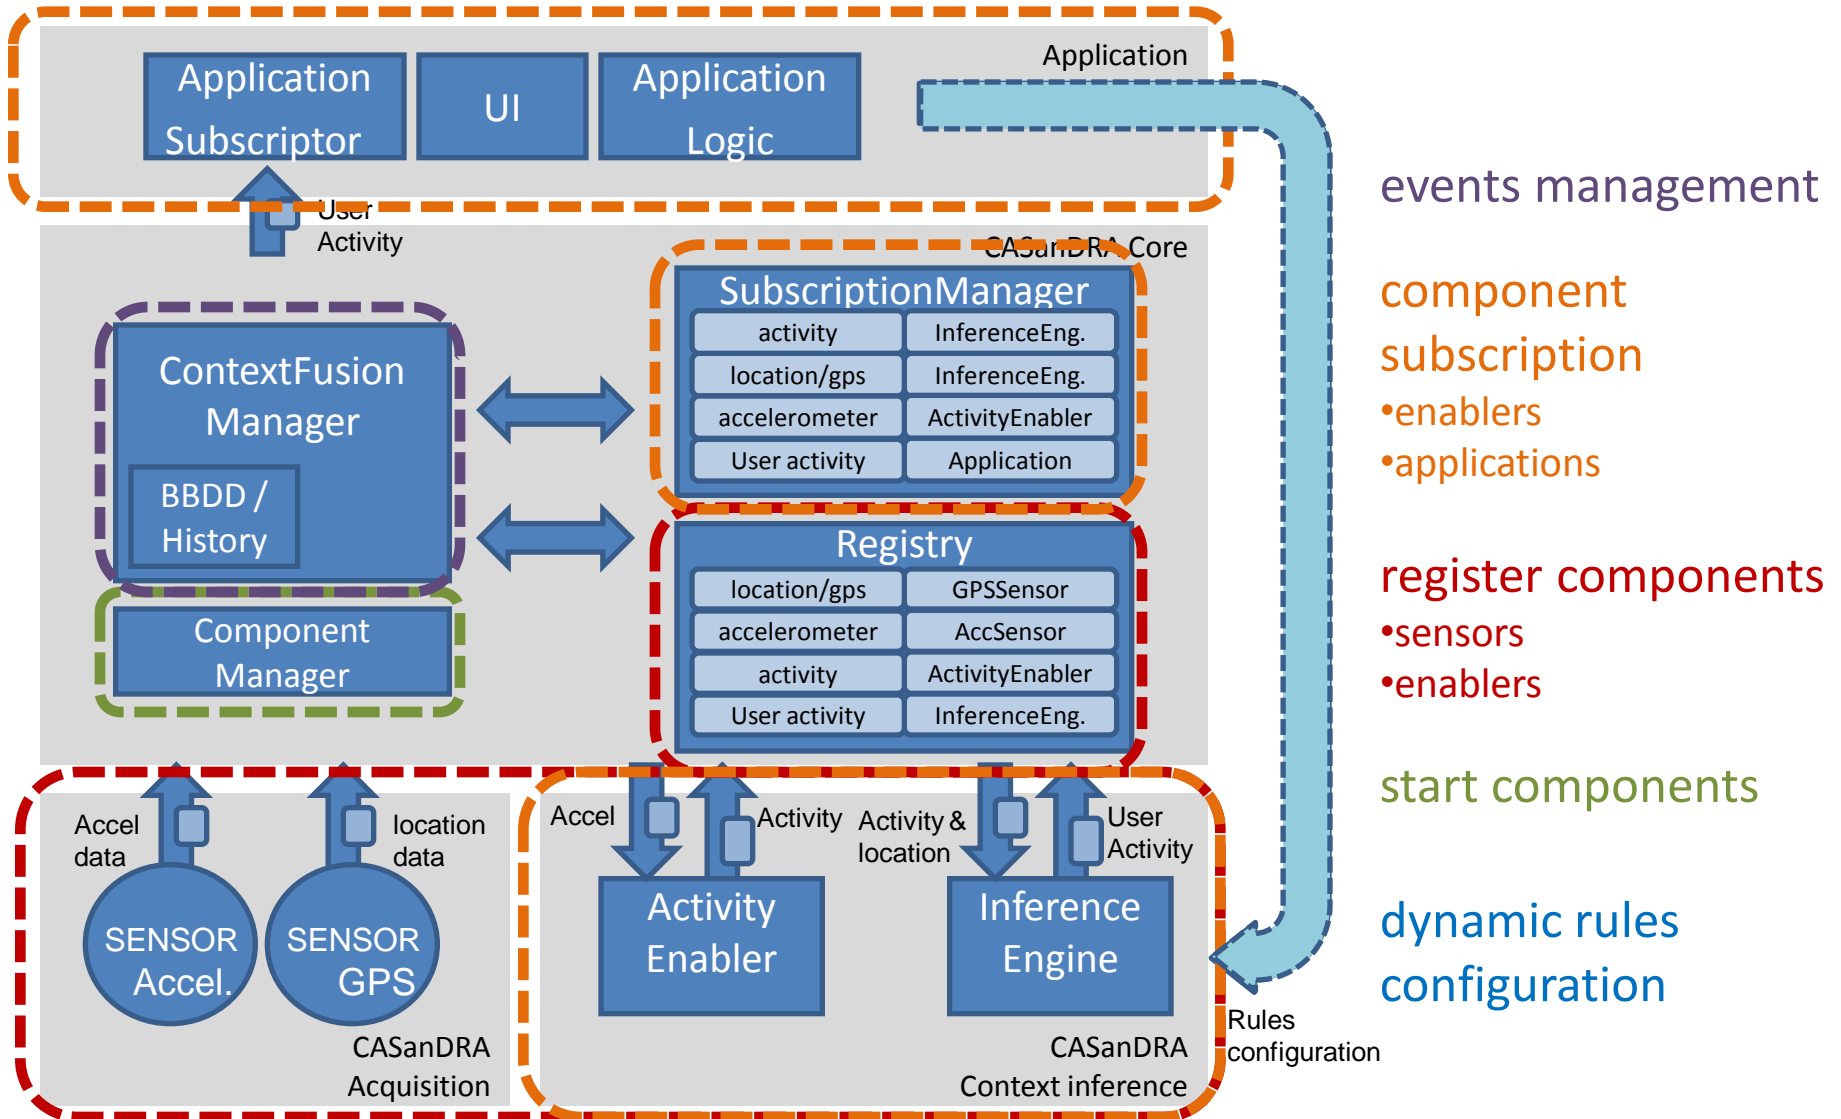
Application Subscriptor

UI

Application Logic

Application

User Activity

CASanDRA Core

SubscriptionManager

| activity | InferenceEng. |
|---|---|
| location/gps | InferenceEng. |
| accelerometer | ActivityEnabler |
| User activity | Application |

ContextFusion Manager

BBDD / History

Component Manager

Registry

| location/gps | GPSSensor |
|---|---|
| accelerometer | AccSensor |
| activity | ActivityEnabler |
| User activity | InferenceEng. |

Accel data

location data

SENSOR Accel.

SENSOR GPS

CASanDRA Acquisition

Accel

Activity

Activity & location

User Activity

Activity Enabler

Inference Engine

CASanDRA Context inference

Rules configuration

events management

component subscription
•enablers
•applications

register components
•sensors
•enablers

start components

dynamic rules configuration